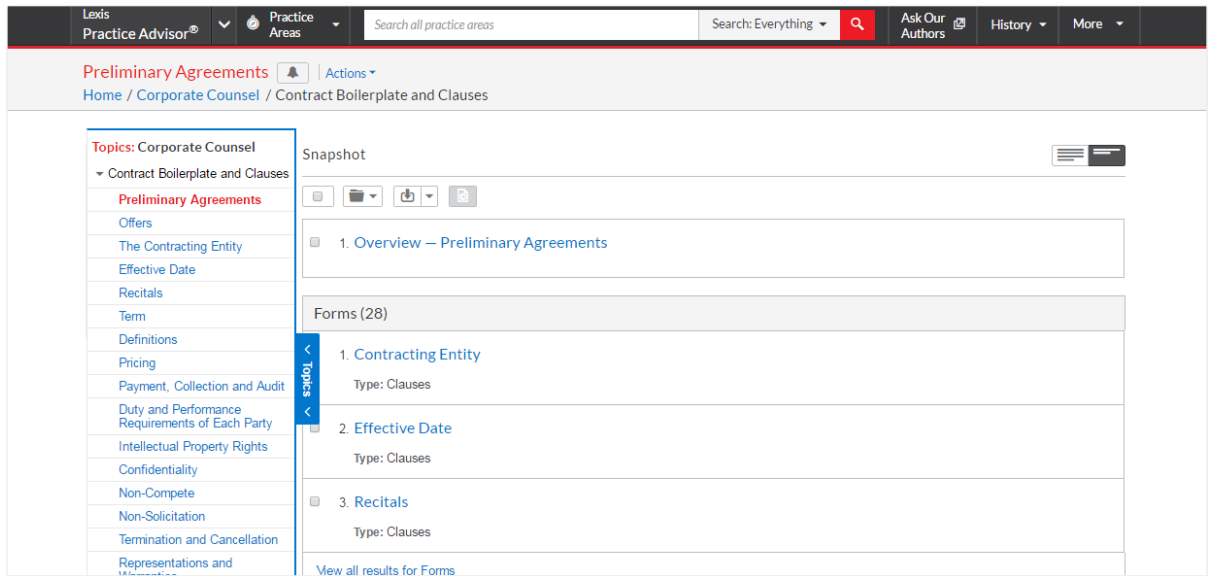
Lexis Practice Advisor®

Practice Areas

Search all practice areas

Search: Everything

Ask Our Authors

History

More

Preliminary Agreements

Actions

Home / Corporate Counsel / Contract Boilerplate and Clauses

Topics: Corporate Counsel

Contract Boilerplate and Clauses

Preliminary Agreements

Offers

The Contracting Entity

Effective Date

Recitals

Term

Definitions

Pricing

Payment, Collection and Audit

Duty and Performance Requirements of Each Party

Intellectual Property Rights

Confidentiality

Non-Compete

Non-Solicitation

Termination and Cancellation

Representations and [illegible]

Topics

Snapshot

1. Overview — Preliminary Agreements

Forms (28)

1. Contracting Entity

Type: Clauses

2. Effective Date

Type: Clauses

3. Recitals

Type: Clauses

View all results for Forms